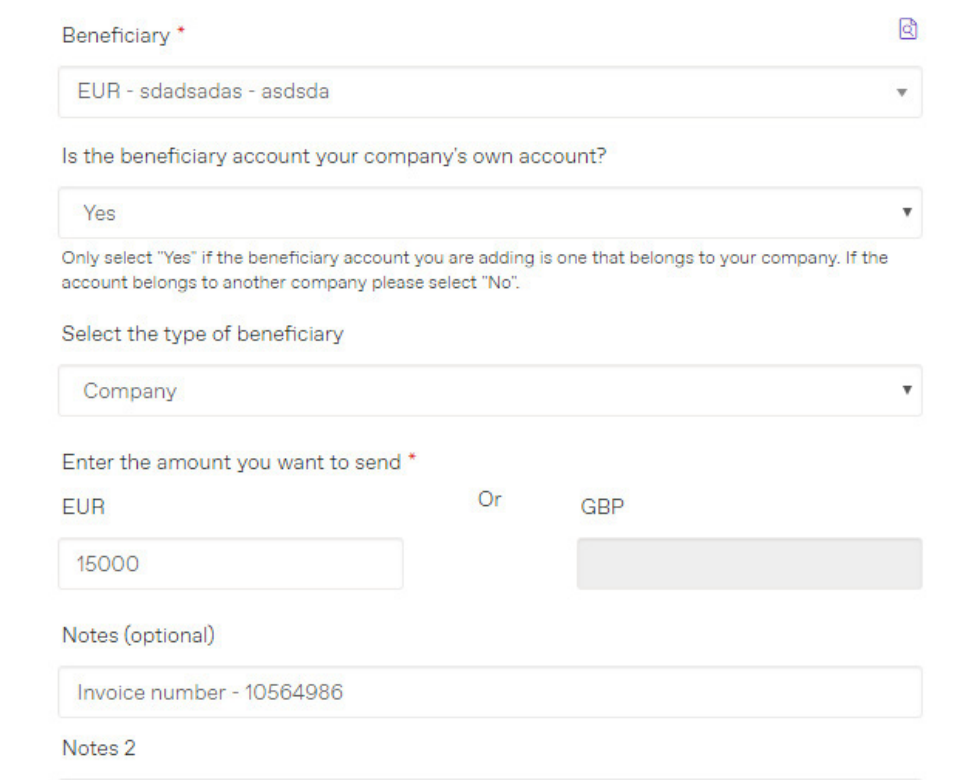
Beneficiary *

EUR - sdadsadas - asdsda

Is the beneficiary account your company's own account?

Yes

Only select "Yes" if the beneficiary account you are adding is one that belongs to your company. If the account belongs to another company please select "No".

Select the type of beneficiary

Company

Enter the amount you want to send *

EUR

Or

GBP

15000

Notes (optional)

Invoice number - 10564986

Notes 2